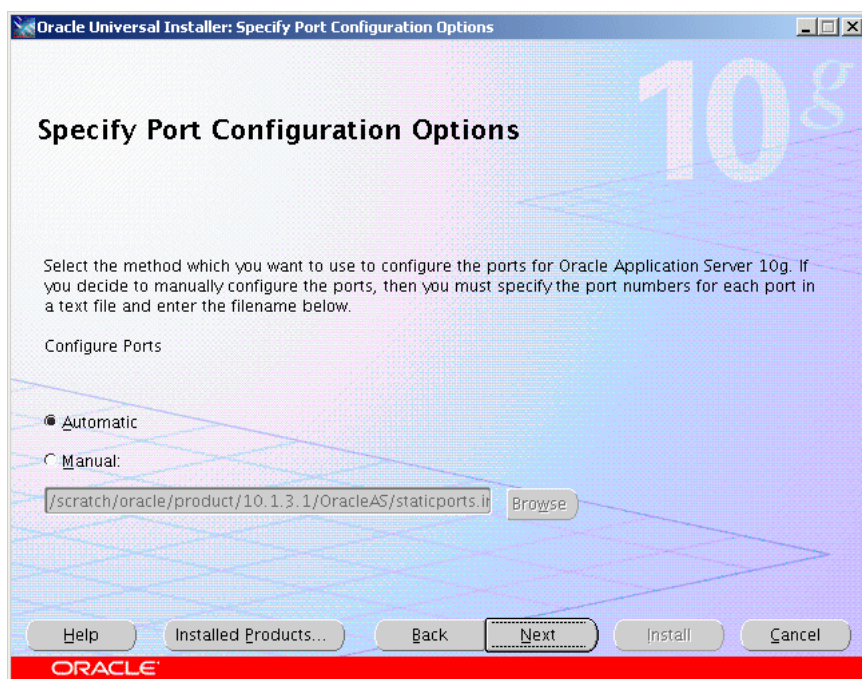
Oracle Universal Installer: Specify Port Configuration Options

10g

Specify Port Configuration Options

Select the method which you want to use to configure the ports for Oracle Application Server 10g. If you decide to manually configure the ports, then you must specify the port numbers for each port in a text file and enter the filename below.

Configure Ports

Automatic

Manual:

/scratch/oracle/product/10.1.3.1/OracleAS/staticports.ir

Browse

Help

Installed Products...

Back

Next

Install

Cancel

ORACLE